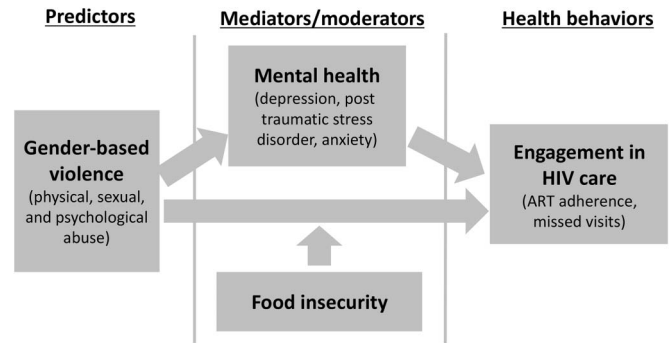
Predictors

Mediators/moderators

Health behaviors

Mental health
(depression, post traumatic stress disorder, anxiety)

Gender-based violence
(physical, sexual, and psychological abuse)

Engagement in HIV care
(ART adherence, missed visits)

Food insecurity